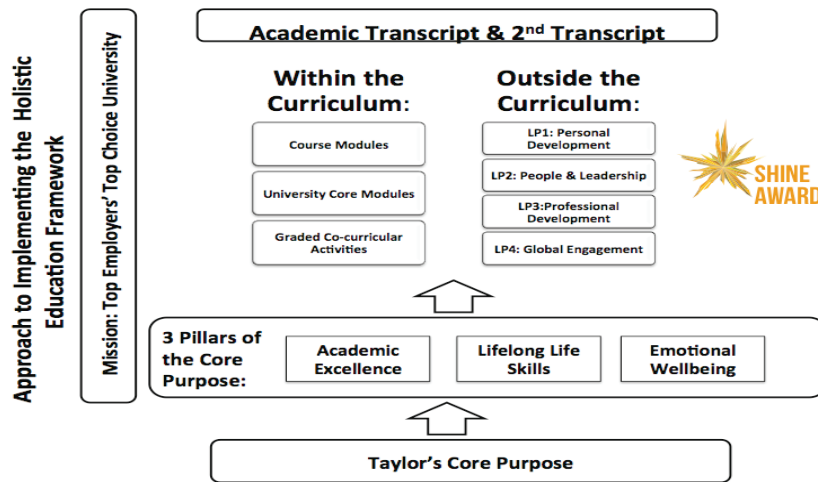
Approach to Implementing the Holistic Education Framework

Mission: Top Employers' Top Choice University

Academic Transcript & 2$^{nd}$ Transcript

Within the Curriculum:

Course Modules

University Core Modules

Graded Co-curricular Activities

Outside the Curriculum:

LP1: Personal Development

LP2: People & Leadership

LP3:Professional Development

LP4: Global Engagement

SHINE AWARD

3 Pillars of the Core Purpose:

Academic Excellence

Lifelong Life Skills

Emotional Wellbeing

Taylor's Core Purpose